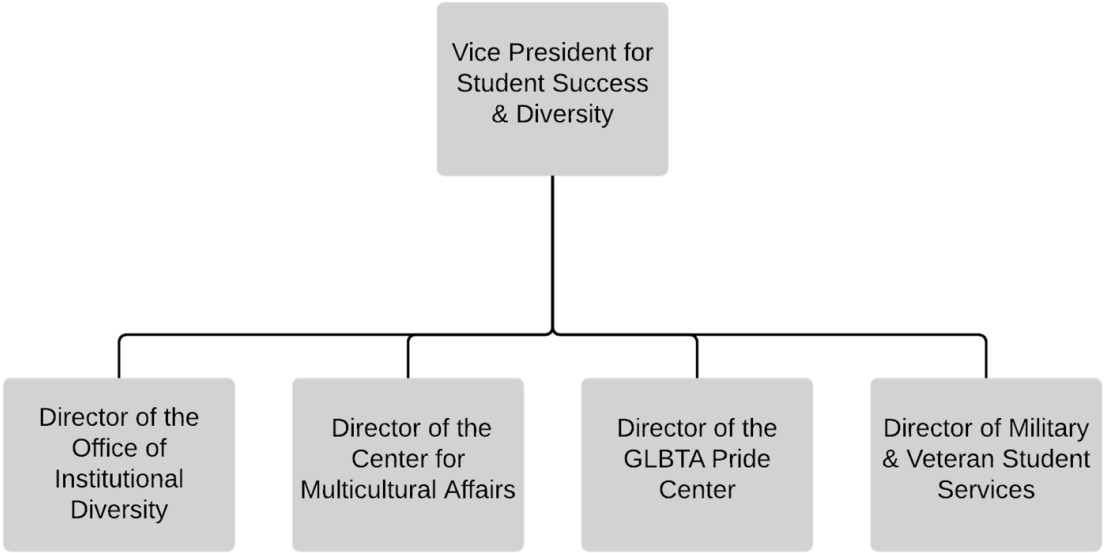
Vice President for Student Success & Diversity

Director of the Office of Institutional Diversity

Director of the Center for Multicultural Affairs

Director of the GLBTA Pride Center

Director of Military & Veteran Student Services